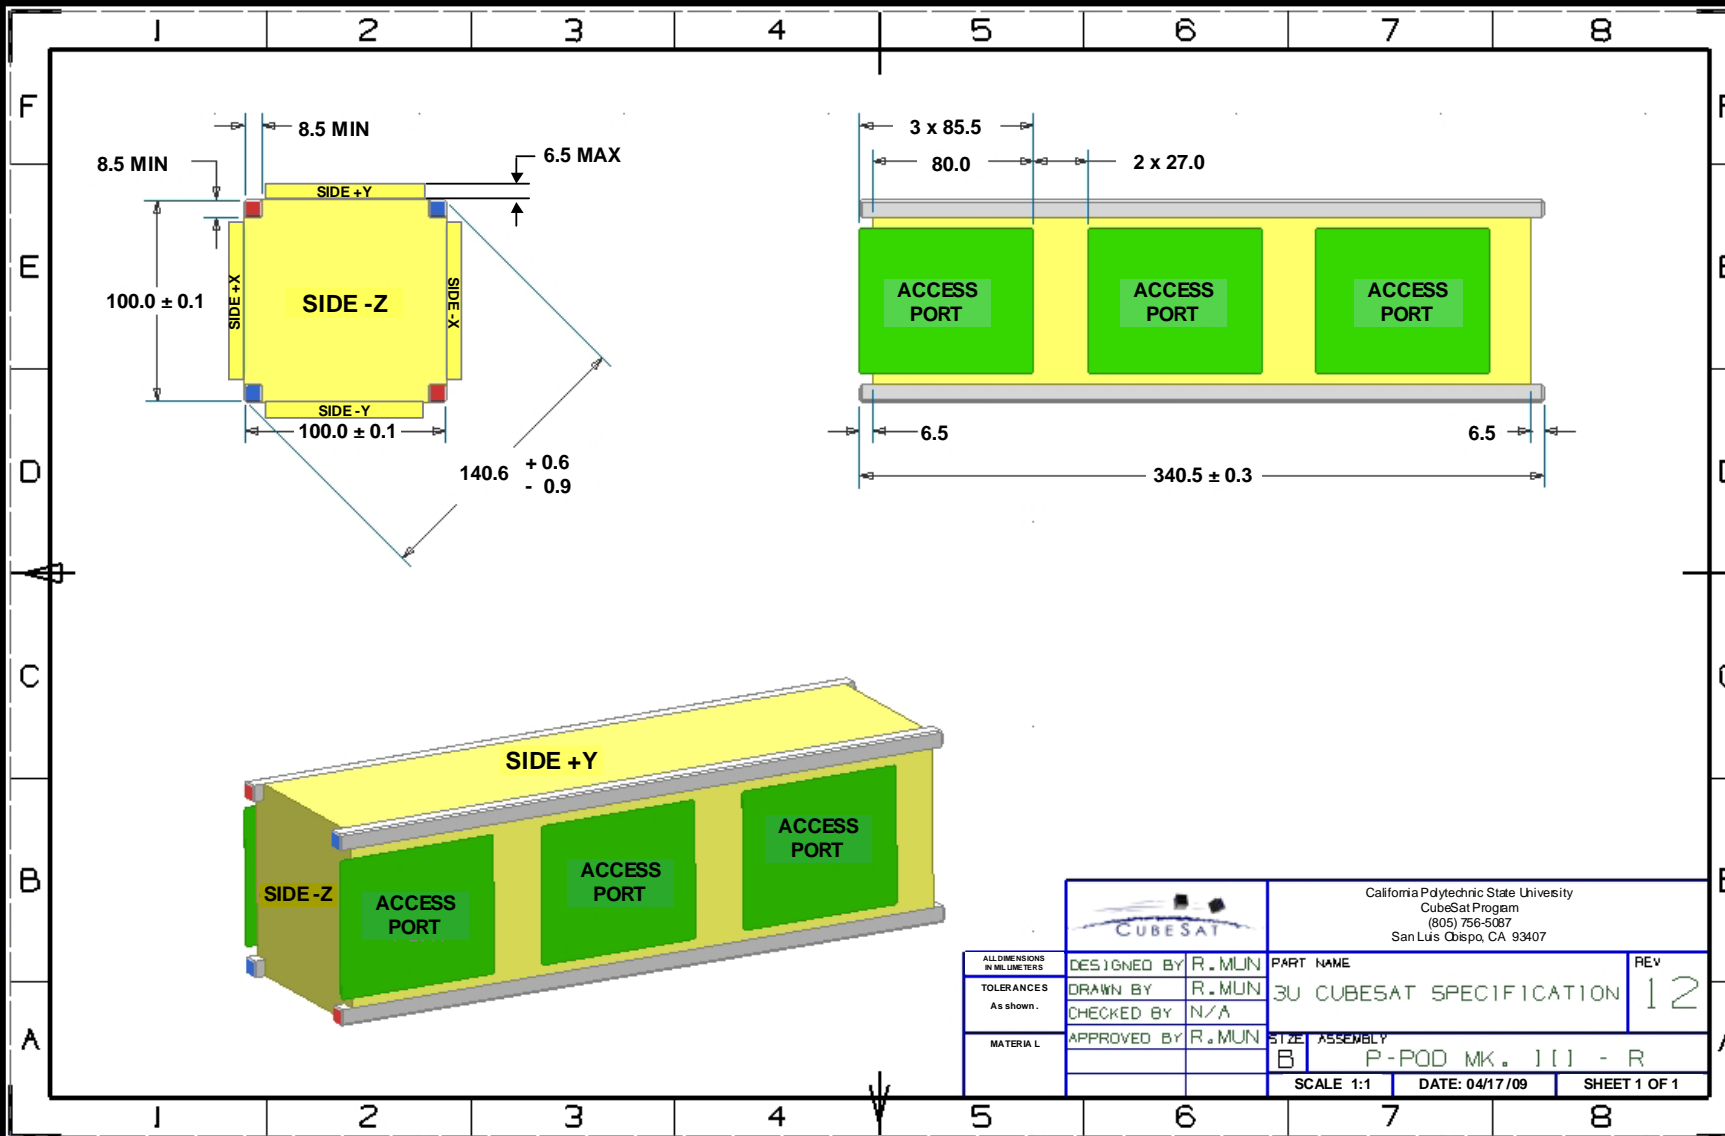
1 2 3 4 5 6 7 8

F
E
D
C
B
A

8.5 MIN
8.5 MIN
6.5 MAX
SIDE +Y
SIDE +X
SIDE -Z
SIDE -X
SIDE -Y
100.0 ± 0.1
100.0 ± 0.1
140.6 $^{+0.6}_{-0.9}$

3 x 85.5
80.0
2 x 27.0
ACCESS PORT
ACCESS PORT
ACCESS PORT
6.5
6.5
340.5 ± 0.3

SIDE +Y
SIDE -Z
ACCESS PORT
ACCESS PORT
ACCESS PORT
ACCESS PORT

CUBESAT
California Polytechnic State University
CubeSat Program
(805) 756-5087
San Luis Obispo, CA 93407

ALL DIMENSIONS IN MILLIMETERS
TOLERANCES
As shown.
MATERIAL

| DESIGNED BY | R.MUN |
|---|---|
| DRAWN BY | R.MUN |
| CHECKED BY | N/A |
| APPROVED BY | R.MUN |

PART NAME
3U CUBESAT SPECIFICATION
REV
12
SIZE
B
ASSEMBLY
P-POD MK. II - R
SCALE 1:1
DATE: 04/17/09
SHEET 1 OF 1

1 2 3 4 5 6 7 8